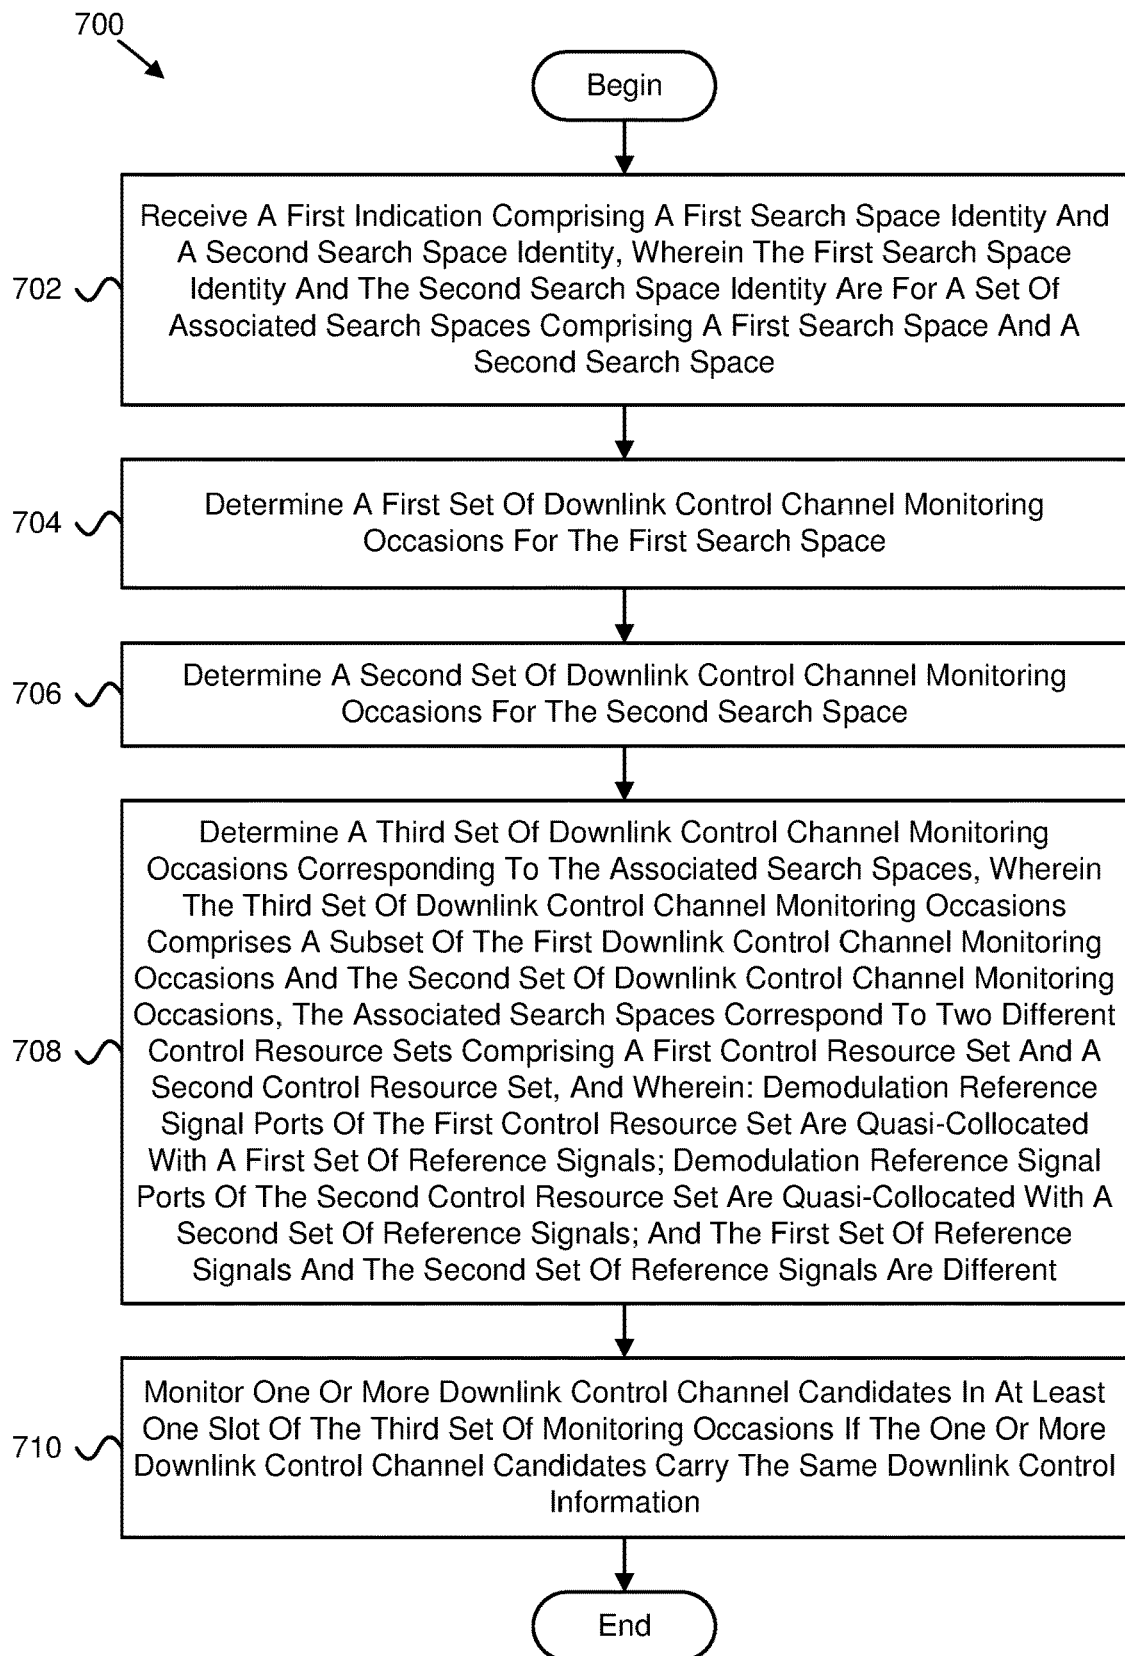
700

Begin

702
Receive A First Indication Comprising A First Search Space Identity And A Second Search Space Identity, Wherein The First Search Space Identity And The Second Search Space Identity Are For A Set Of Associated Search Spaces Comprising A First Search Space And A Second Search Space

704
Determine A First Set Of Downlink Control Channel Monitoring Occasions For The First Search Space

706
Determine A Second Set Of Downlink Control Channel Monitoring Occasions For The Second Search Space

708
Determine A Third Set Of Downlink Control Channel Monitoring Occasions Corresponding To The Associated Search Spaces, Wherein The Third Set Of Downlink Control Channel Monitoring Occasions Comprises A Subset Of The First Downlink Control Channel Monitoring Occasions And The Second Set Of Downlink Control Channel Monitoring Occasions, The Associated Search Spaces Correspond To Two Different Control Resource Sets Comprising A First Control Resource Set And A Second Control Resource Set, And Wherein: Demodulation Reference Signal Ports Of The First Control Resource Set Are Quasi-Collocated With A First Set Of Reference Signals; Demodulation Reference Signal Ports Of The Second Control Resource Set Are Quasi-Collocated With A Second Set Of Reference Signals; And The First Set Of Reference Signals And The Second Set Of Reference Signals Are Different

710
Monitor One Or More Downlink Control Channel Candidates In At Least One Slot Of The Third Set Of Monitoring Occasions If The One Or More Downlink Control Channel Candidates Carry The Same Downlink Control Information

End